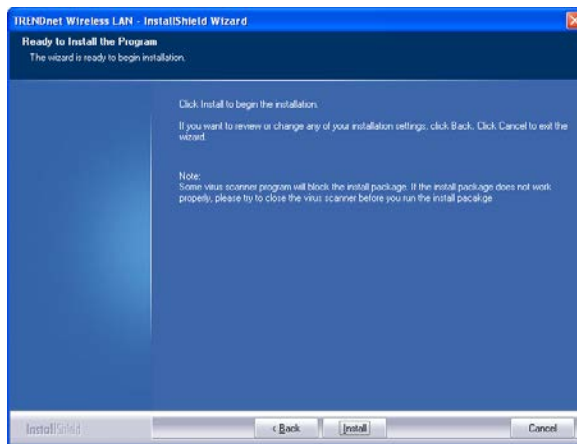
TRENDnet Wireless LAN - InstallShield Wizard

Ready to Install the Program

The wizard is ready to begin installation.

Click Install to begin the installation.

If you want to review or change any of your installation settings, click Back. Click Cancel to exit the wizard.

Note:
Some virus scanner program will block the install package. If the install package does not work properly, please try to close the virus scanner before you run the install pacakge

InstallShield

< Back

Install

Cancel